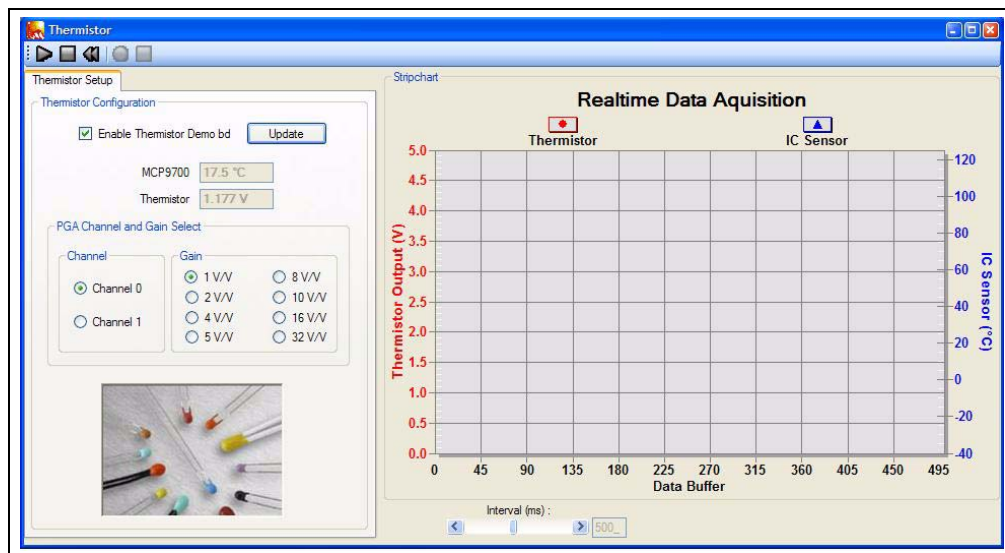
Thermistor

Thermistor Setup

Thermistor Configuration

Enable Thermistor Demo bd

Update

MCP9700 17.5 °C

Thermistor 1.177 V

PGA Channel and Gain Select

Channel

Channel 0

Channel 1

Gain

1 V/V

2 V/V

4 V/V

5 V/V

8 V/V

10 V/V

16 V/V

32 V/V

Stripchart

Realtime Data Aquisition

Thermistor

IC Sensor

Thermistor Output (V)

5.0
4.5
4.0
3.5
3.0
2.5
2.0
1.5
1.0
0.5
0.0

IC Sensor (°C)

120
100
80
60
40
20
0
-20
-40

0 45 90 135 180 225 270 315 360 405 450 495

Data Buffer

Interval (ms) :

500